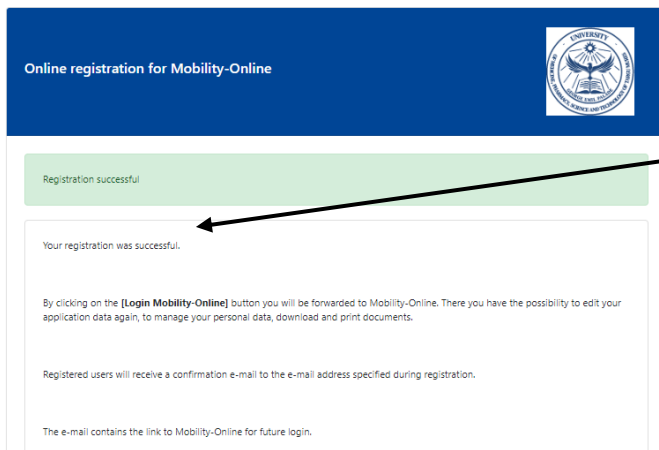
Online registration for Mobility-Online

UNIVERSITY

Registration successful

Your registration was successful.

By clicking on the **[Login Mobility-Online]** button you will be forwarded to Mobility-Online. There you have the possibility to edit your application data again, to manage your personal data, download and print documents.

Registered users will receive a confirmation e-mail to the e-mail address specified during registration.

The e-mail contains the link to Mobility-Online for future login.